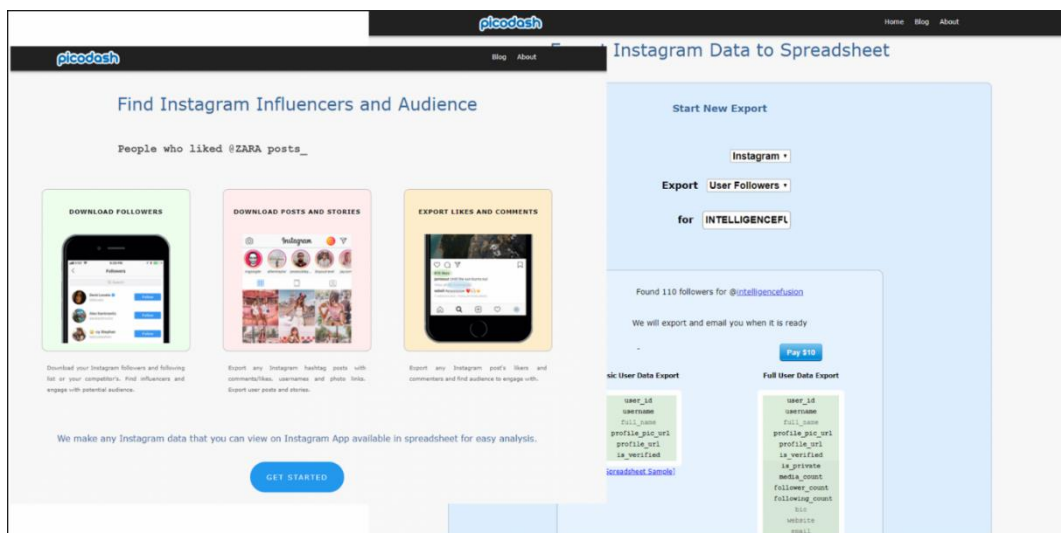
picodash

Blog About

Find Instagram Influencers and Audience

People who liked @ZARA posts_

DOWNLOAD FOLLOWERS

Followers

Follow

Follow

Follow

Download your Instagram followers and following list or your competitor's. Find influencers and engage with potential audience.

DOWNLOAD POSTS AND STORIES

Instagram

Export any Instagram hashtag posts with comments/likes, usernames and photo links. Export user posts and stories.

EXPORT LIKES AND COMMENTS

Export any Instagram post's likers and commenters and find audience to engage with.

We make any Instagram data that you can view on Instagram App available in spreadsheet for easy analysis.

GET STARTED

picodash

Home Blog About

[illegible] Instagram Data to Spreadsheet

Start New Export

Instagram

Export User Followers

for INTELLIGENCEFU

Found 110 followers for @intelligencefusion

We will export and email you when it is ready

Pay $10

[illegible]sic User Data Export

user_id
username
full_name
profile_pic_url
profile_url
is_verified

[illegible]Spreadsheet Sample]

Full User Data Export

user_id
username
full_name
profile_pic_url
profile_url
is_verified
is_private
media_count
follower_count
following_count
bio
website
email